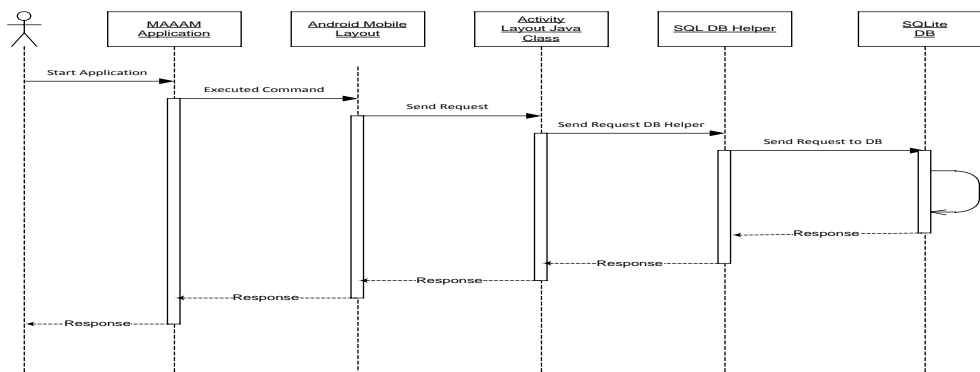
MAAAM Application

Android Mobile Layout

Activity Layout Java Class

SQL DB Helper

SQLite DB

Start Application

Executed Command

Send Request

Send Request DB Helper

Send Request to DB

Response

Response

Response

Response

Response